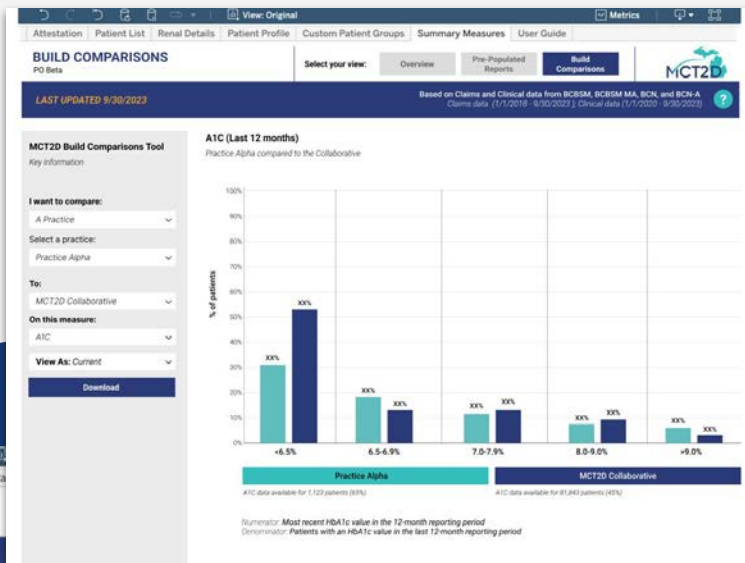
View: Original

Metrics

Attestation | Patient List | Renal Details | Patient Profile | Custom Patient Groups | Summary Measures | User Guide

BUILD COMPARISONS

PO Beta

Select your view: Overview | Pre-Populated Reports | Build Comparisons

MCT2D

LAST UPDATED 9/30/2023

Based on Claims and Clinical data from BCBSM, BCBSM MA, BCN, and BCN-A
Claims data (1/1/2018 - 9/30/2023); Clinical data (1/1/2020 - 9/30/2023)

?

MCT2D Build Comparisons Tool

Key information

I want to compare:

A Practice

Select a practice:

Practice Alpha

To:

MCT2D Collaborative

On this measure:

A1C

View As: Current

Download

A1C (Last 12 months)

Practice Alpha compared to the Collaborative

100%
90%
80%
70%
60%
50%
40%
30%
20%
10%
0%

% of patients

XX% XX%
XX% XX%
XX% XX%
XX% XX%
XX% XX%

<6.5% | 6.5-6.9% | 7.0-7.9% | 8.0-9.0% | >9.0%

Practice Alpha

A1C data available for 1,123 patients (65%)

MCT2D Collaborative

A1C data available for 81,843 patients (45%)

Numerator: Most recent HbA1c value in the 12-month reporting period
Denominator: Patients with an HbA1c value in the last 12-month reporting period